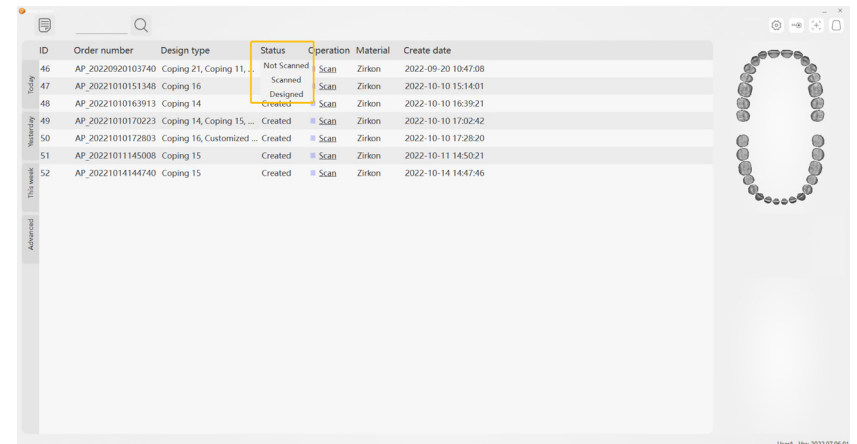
Today
Yesterday
This week
Advanced

| ID | Order number | Design type | Status | Operation | Material | Create date |
|---|---|---|---|---|---|---|
| 46 | AP_20220920103740 | Coping 21, Coping 11, ... | Not Scanned | Scan | Zirkon | 2022-09-20 10:47:08 |
| 47 | AP_20221010151348 | Coping 16 | Scanned | Scan | Zirkon | 2022-10-10 15:14:01 |
| 48 | AP_20221010163913 | Coping 14 | Designed | Scan | Zirkon | 2022-10-10 16:39:21 |
| 49 | AP_20221010170223 | Coping 14, Coping 15, ... | Created | Scan | Zirkon | 2022-10-10 17:02:42 |
| 50 | AP_20221010172803 | Coping 16, Customized ... | Created | Scan | Zirkon | 2022-10-10 17:28:20 |
| 51 | AP_20221011145008 | Coping 15 | Created | Scan | Zirkon | 2022-10-11 14:50:21 |
| 52 | AP_20221014144740 | Coping 15 | Created | Scan | Zirkon | 2022-10-14 14:47:46 |

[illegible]